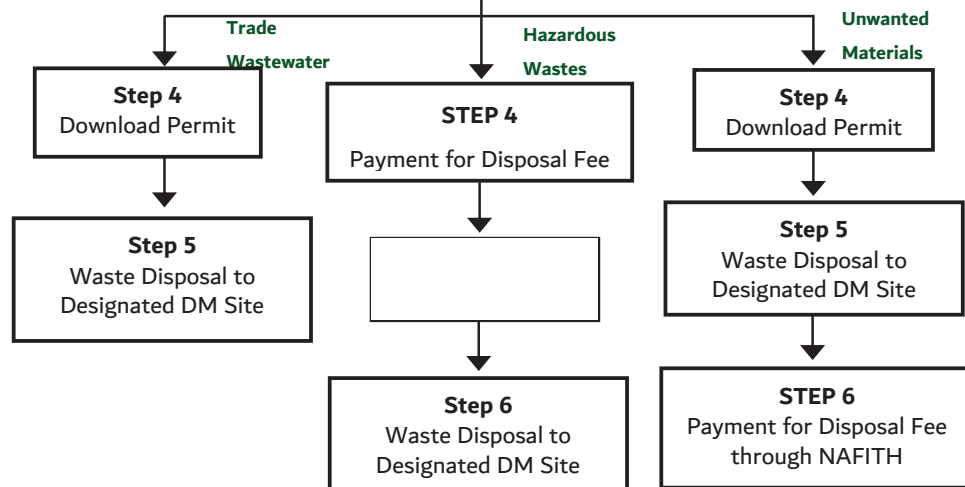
Trade Wastewater

Hazardous Wastes

Unwanted Materials

**Step 4**
Download Permit

**Step 5**
Waste Disposal to Designated DM Site

**STEP 4**
Payment for Disposal Fee

**Step 6**
Waste Disposal to Designated DM Site

**Step 4**
Download Permit

**Step 5**
Waste Disposal to Designated DM Site

**STEP 6**
Payment for Disposal Fee through NAFITH